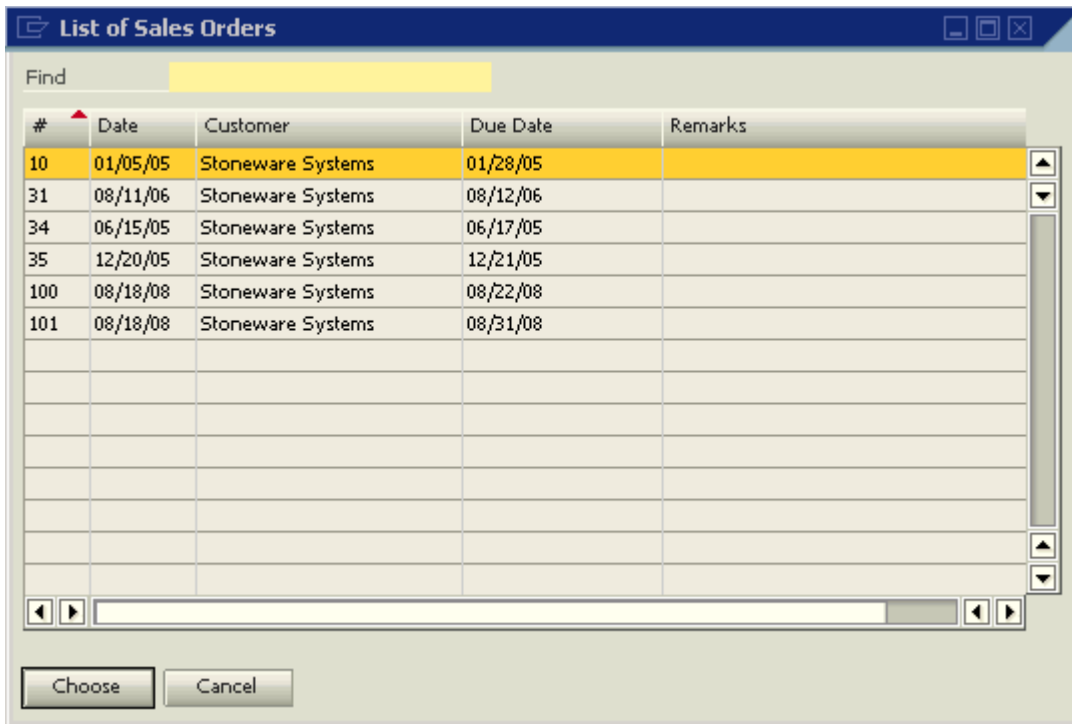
List of Sales Orders

Find

| # | Date | Customer | Due Date | Remarks |
|---|---|---|---|---|
| 10 | 01/05/05 | Stoneware Systems | 01/28/05 | |
| 31 | 08/11/06 | Stoneware Systems | 08/12/06 | |
| 34 | 06/15/05 | Stoneware Systems | 06/17/05 | |
| 35 | 12/20/05 | Stoneware Systems | 12/21/05 | |
| 100 | 08/18/08 | Stoneware Systems | 08/22/08 | |
| 101 | 08/18/08 | Stoneware Systems | 08/31/08 | |

Choose Cancel